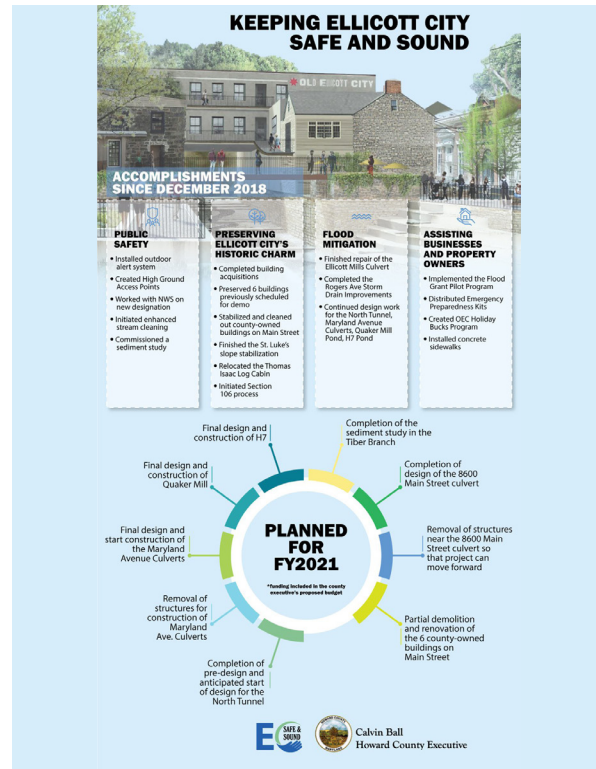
KEEPING ELLICOTT CITY SAFE AND SOUND

OLD ELLICOTT CITY

ACCOMPLISHMENTS SINCE DECEMBER 2018

PUBLIC SAFETY
• Installed outdoor alert system
• Created High Ground Access Points
• Worked with NWS on new designation
• Initiated enhanced stream cleaning
• Commissioned a sediment study

PRESERVING ELLICOTT CITY'S HISTORIC CHARM
• Completed building acquisitions
• Preserved 6 buildings previously scheduled for demo
• Stabilized and cleaned out county-owned buildings on Main Street
• Finished the St. Luke's slope stabilization
• Relocated the Thomas Isaac Log Cabin
• Initiated Section 106 process

FLOOD MITIGATION
• Finished repair of the Ellicott Mills Culvert
• Completed the Rogers Ave Storm Drain Improvements
• Continued design work for the North Tunnel, Maryland Avenue Culverts, Quaker Mill Pond, H7 Pond

ASSISTING BUSINESSES AND PROPERTY OWNERS
• Implemented the Flood Grant Pilot Program
• Distributed Emergency Preparedness Kits
• Created OEC Holiday Bucks Program
• Installed concrete sidewalks

PLANNED FOR FY2021
*funding included in the county executive's proposed budget

Completion of the sediment study in the Tiber Branch

Completion of design of the 8600 Main Street culvert

Removal of structures near the 8600 Main Street culvert so that project can move forward

Partial demolition and renovation of the 6 county-owned buildings on Main Street

Completion of pre-design and anticipated start of design for the North Tunnel

Removal of structures for construction of Maryland Ave. Culverts

Final design and start construction of the Maryland Avenue Culverts

Final design and construction of Quaker Mill

Final design and construction of H7

EC SAFE & SOUND

HOWARD COUNTY MARYLAND

Calvin Ball
Howard County Executive